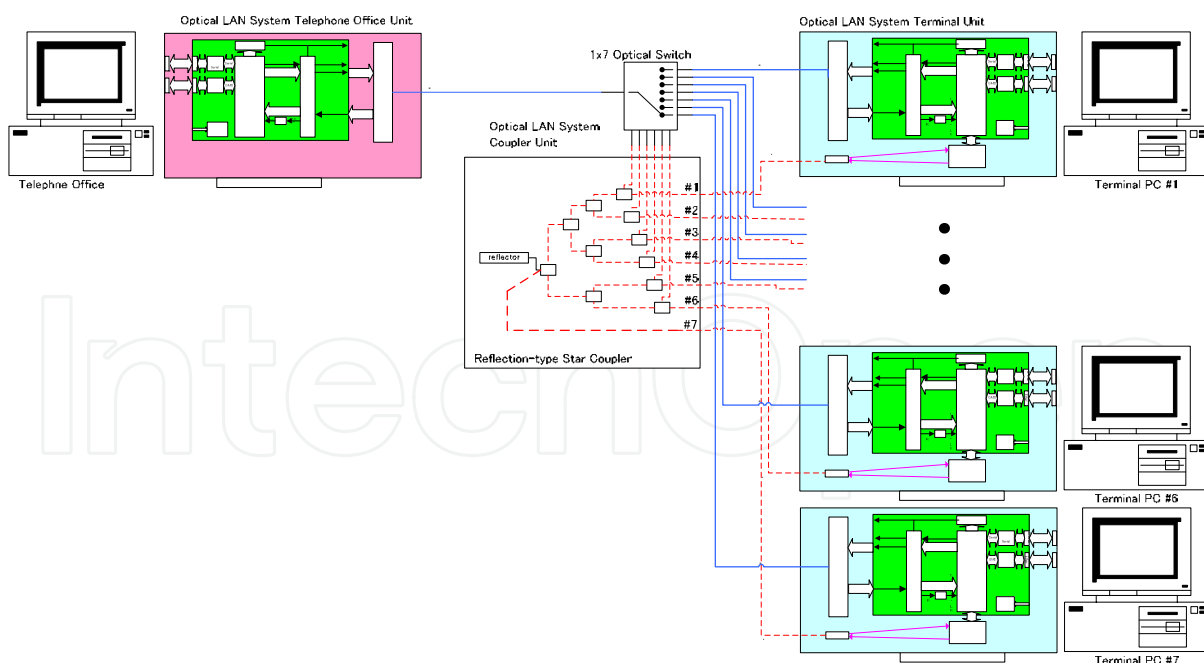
Optical LAN System Telephone Office Unit

Optical LAN System Terminal Unit

1x7 Optical Switch

Optical LAN System Coupler Unit

Telephne Office

Terminal PC #1

#1

#2

#3

#4

#5

#6

#7

reflector

Reflection-type Star Coupler

Terminal PC #6

Terminal PC #7

IntechOpen